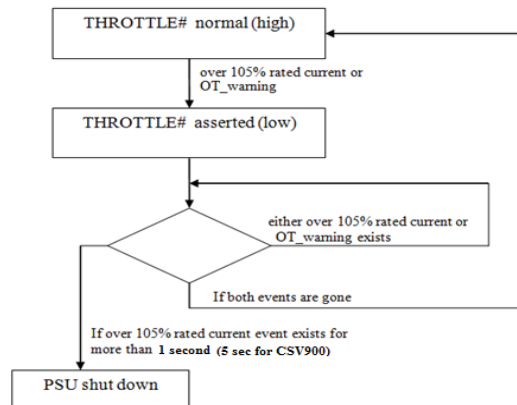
THROTTLE# normal (high)

over 105% rated current or OT_warning

THROTTLE# asserted (low)

either over 105% rated current or OT_warning exists

If both events are gone

If over 105% rated current event exists for more than 1 second (5 sec for CSV900)

PSU shut down